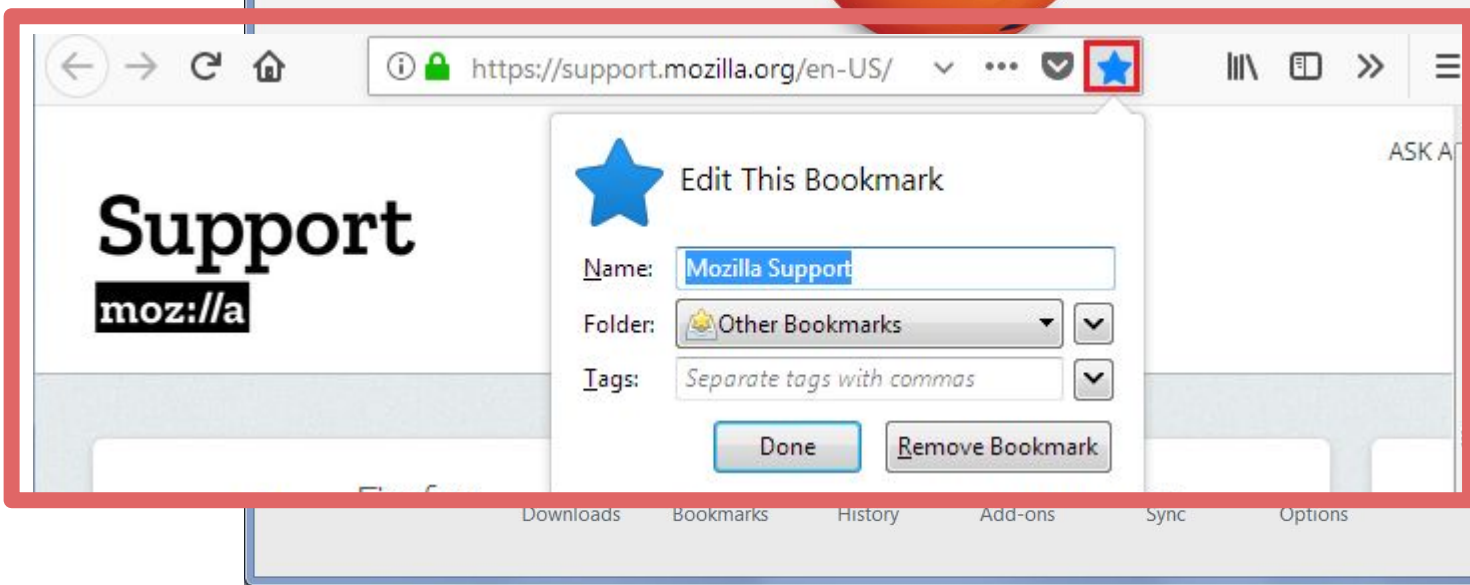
https://support.mozilla.org/en-US/

ASK A

Support
moz://a

Edit This Bookmark

Name: Mozilla Support

Folder: Other Bookmarks

Tags: Separate tags with commas

Done

Remove Bookmark

Downloads Bookmarks History Add-ons Sync Options